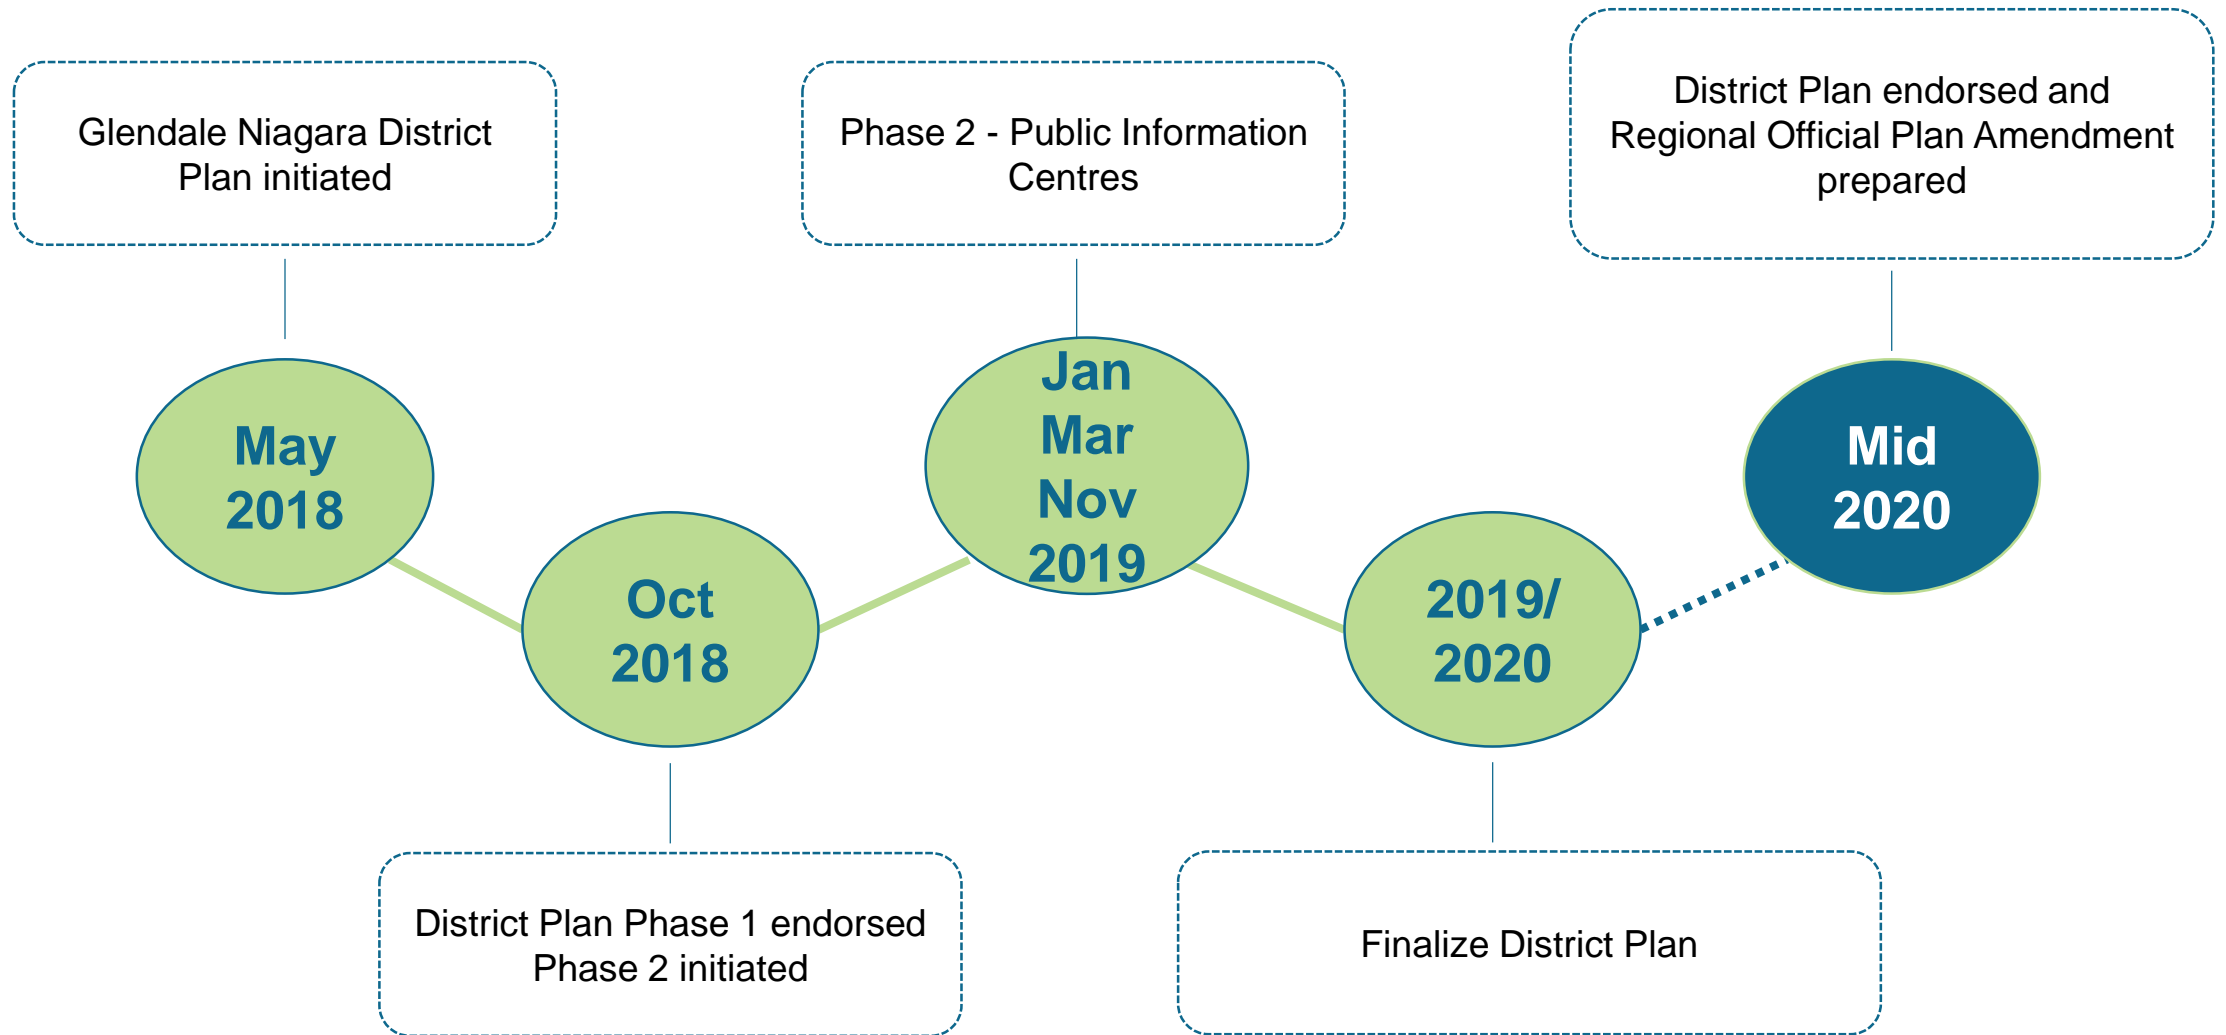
Glendale Niagara District Plan initiated

May 2018

Oct 2018

District Plan Phase 1 endorsed
Phase 2 initiated

Phase 2 - Public Information Centres

Jan
Mar
Nov
2019

2019/ 2020

Finalize District Plan

District Plan endorsed and Regional Official Plan Amendment prepared

Mid 2020